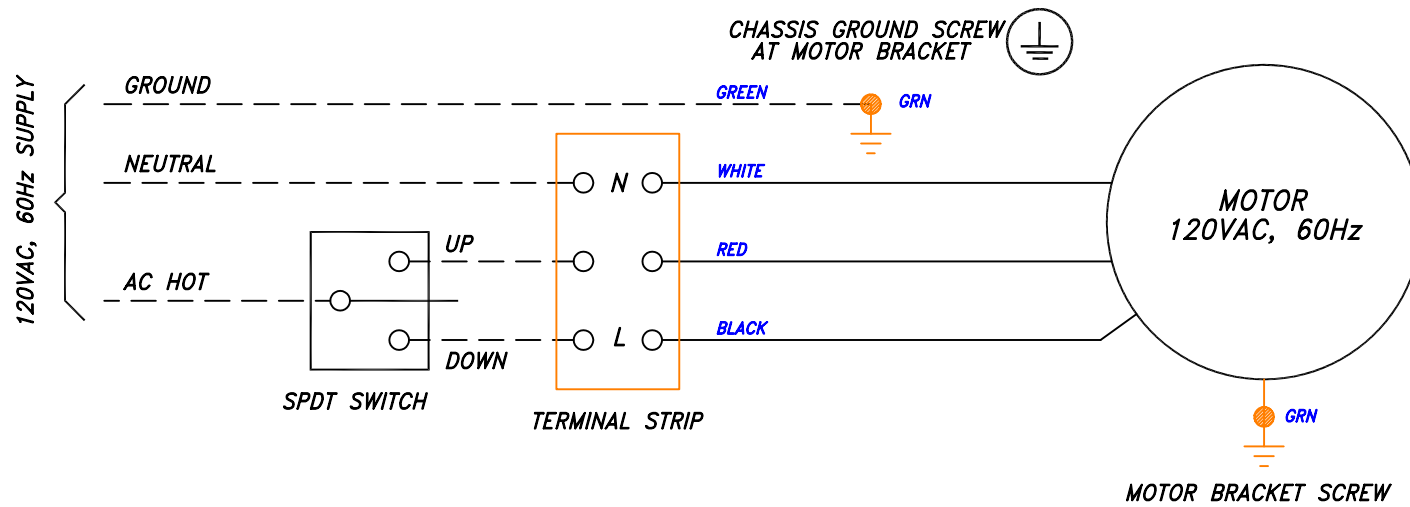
CHASSIS GROUND SCREW
AT MOTOR BRACKET

120VAC, 60Hz SUPPLY

GROUND

GREEN

GRN

NEUTRAL

N

WHITE

MOTOR
120VAC, 60Hz

UP

RED

AC HOT

L

BLACK

DOWN

SPDT SWITCH

TERMINAL STRIP

GRN

MOTOR BRACKET SCREW